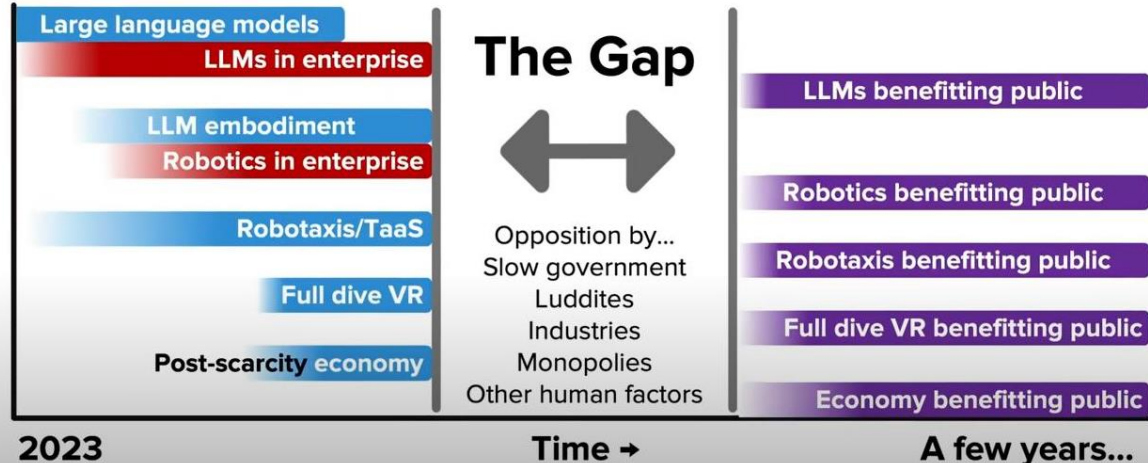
Large language models
LLMs in enterprise
LLM embodiment
Robotics in enterprise
Robotaxis/TaaS
Full dive VR
Post-scarcity economy

The Gap

Opposition by...
Slow government
Luddites
Industries
Monopolies
Other human factors

LLMs benefitting public
Robotics benefitting public
Robotaxis benefitting public
Full dive VR benefitting public
Economy benefitting public

2023
Time →
A few years...